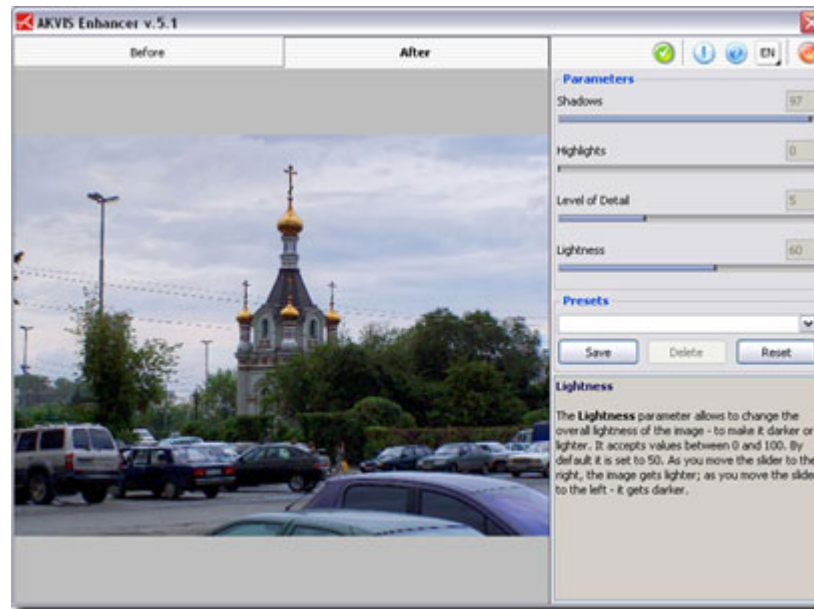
AKVIS Enhancer v.5.1

Before

After

EN

Parameters

Shadows

97

Highlights

0

Level of Detail

5

Lightness

60

Presets

Save

Delete

Reset

Lightness

The Lightness parameter allows to change the overall lightness of the image - to make it darker or lighter. It accepts values between 0 and 100. By default it is set to 50. As you move the slider to the right, the image gets lighter; as you move the slider to the left - it gets darker.